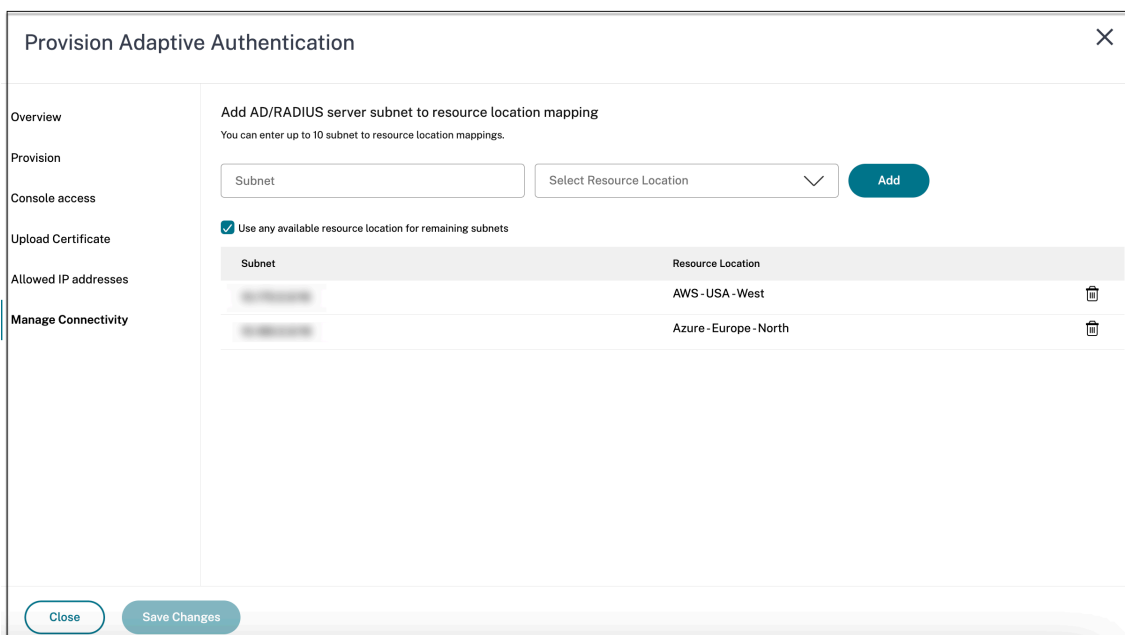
Provision Adaptive Authentication

Overview
Provision
Console access
Upload Certificate
Allowed IP addresses
Manage Connectivity

Add AD/RADIUS server subnet to resource location mapping
You can enter up to 10 subnet to resource location mappings.

Subnet
Select Resource Location
Add

Use any available resource location for remaining subnets

| Subnet | Resource Location |
|---|---|
| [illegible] | AWS - USA - West |
| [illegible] | Azure - Europe - North |

Close
Save Changes